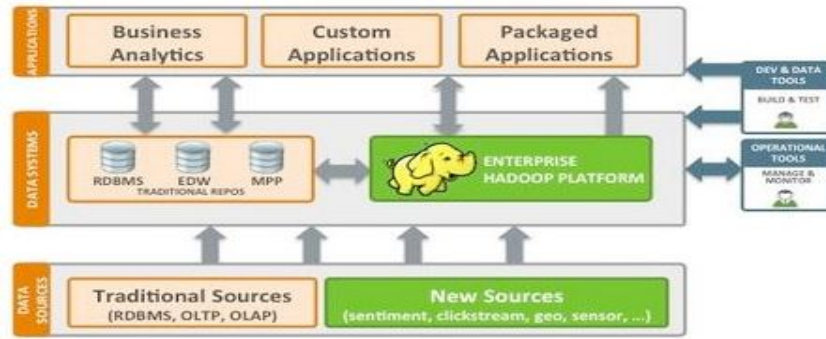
APPLICATIONS

Business Analytics

Custom Applications

Packaged Applications

DEV & DATA TOOLS
BUILD & TEST

DATA SYSTEMS

RDBMS
EDW
MPP
TRADITIONAL REPOS

ENTERPRISE HADOOP PLATFORM

OPERATIONAL TOOLS
MANAGE & MONITOR

DATA SOURCES

Traditional Sources
(RDBMS, OLTP, OLAP)

New Sources
(sentiment, clickstream, geo, sensor, ...)